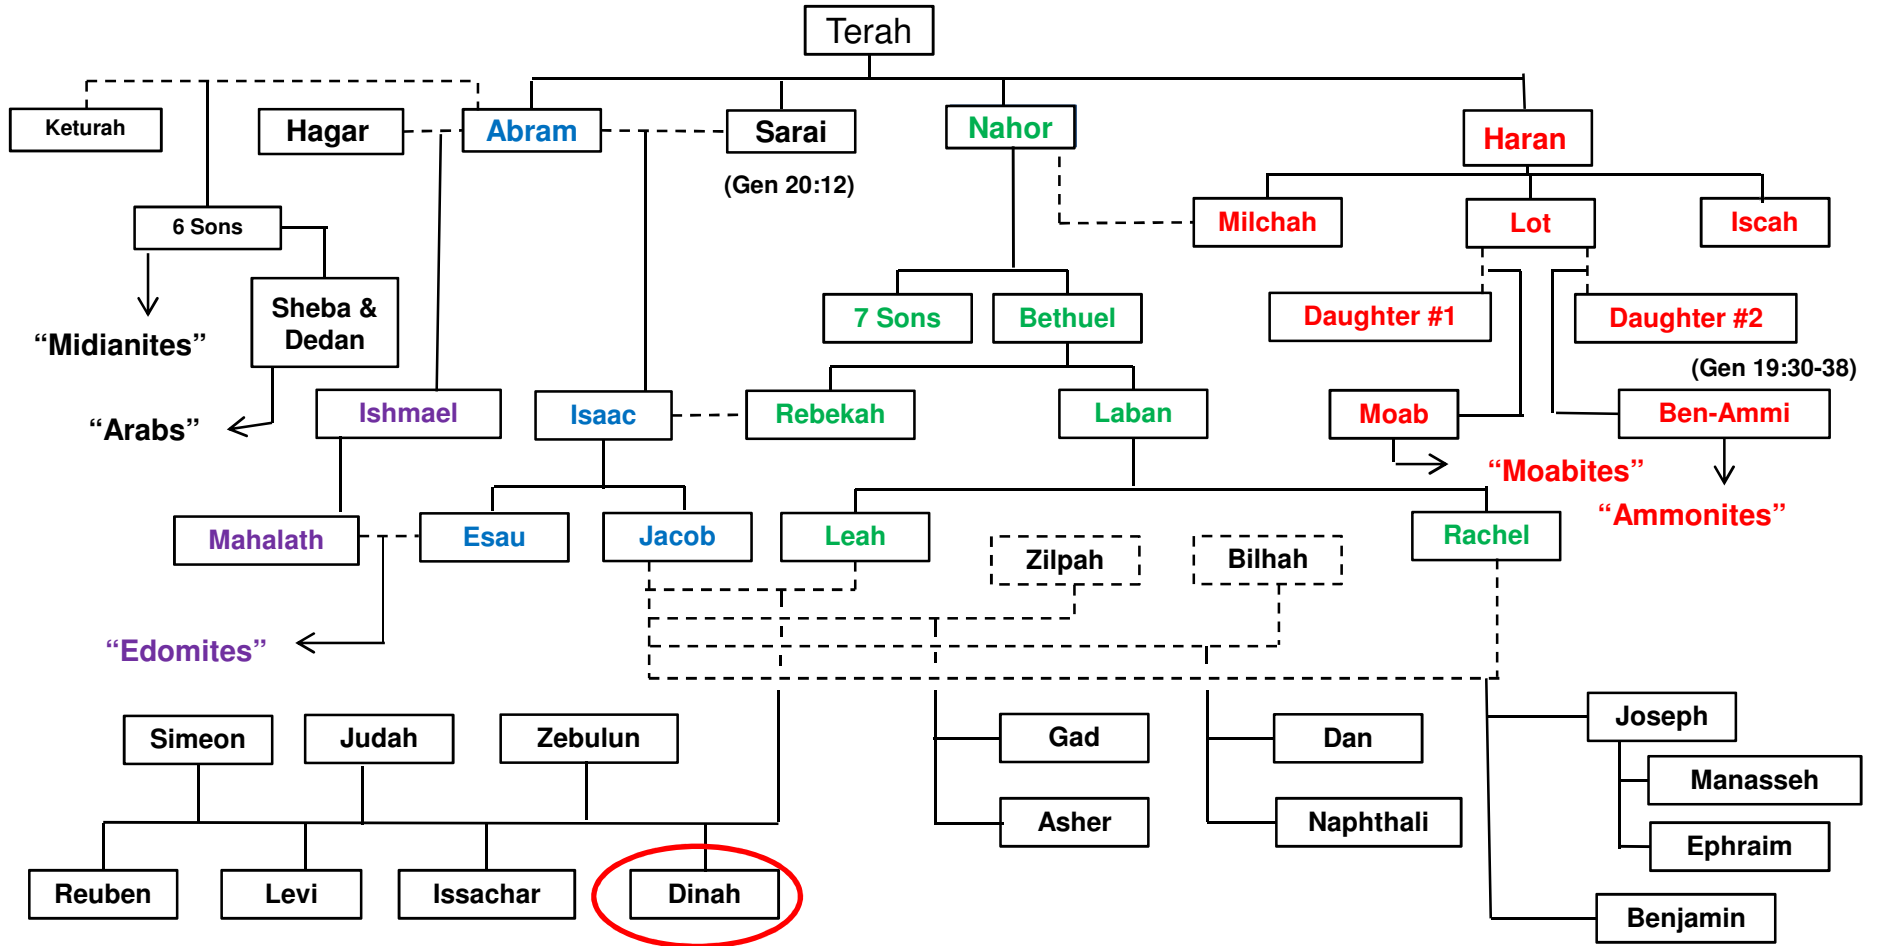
Terah

Keturah

Hagar

Abram

Sarai

(Gen 20:12)

Nahor

Haran

6 Sons

Milchah

Lot

Iscah

“Midianites”

Sheba & Dedan

7 Sons

Bethuel

Daughter #1

Daughter #2

(Gen 19:30-38)

“Arabs”

Ishmael

Isaac

Rebekah

Laban

Moab

Ben-Ammi

“Moabites”

“Ammonites”

Mahalath

Esau

Jacob

Leah

Zilpah

Bilhah

Rachel

“Edomites”

Simeon

Judah

Zebulun

Gad

Dan

Joseph

Manasseh

Asher

Naphthali

Ephraim

Reuben

Levi

Issachar

Dinah

Benjamin